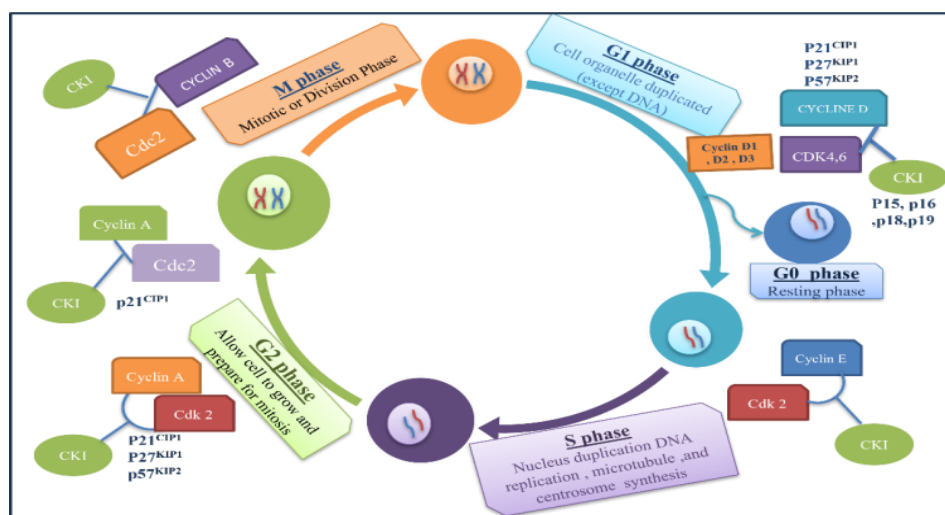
CKI
CYCLIN B
Cdc2
M phase
Mitotic or Division Phase
G1 phase
Cell organelle duplicated (except DNA)
P21$^{CIP1}$
P27$^{KIP1}$
P57$^{KIP2}$
CYCLINE D
CDK4,6
Cyclin D1 , D2 , D3
CKI
P15, p16 ,p18,p19
G0 phase
Resting phase
Cyclin A
Cdc2
CKI
p21$^{CIP1}$
G2 phase
Allow cell to grow and prepare for mitosis
Cyclin A
Cdk 2
CKI
P21$^{CIP1}$
P27$^{KIP1}$
p57$^{KIP2}$
Cyclin E
Cdk 2
CKI
S phase
Nucleus duplication DNA replication , microtubule ,and centrosome synthesis